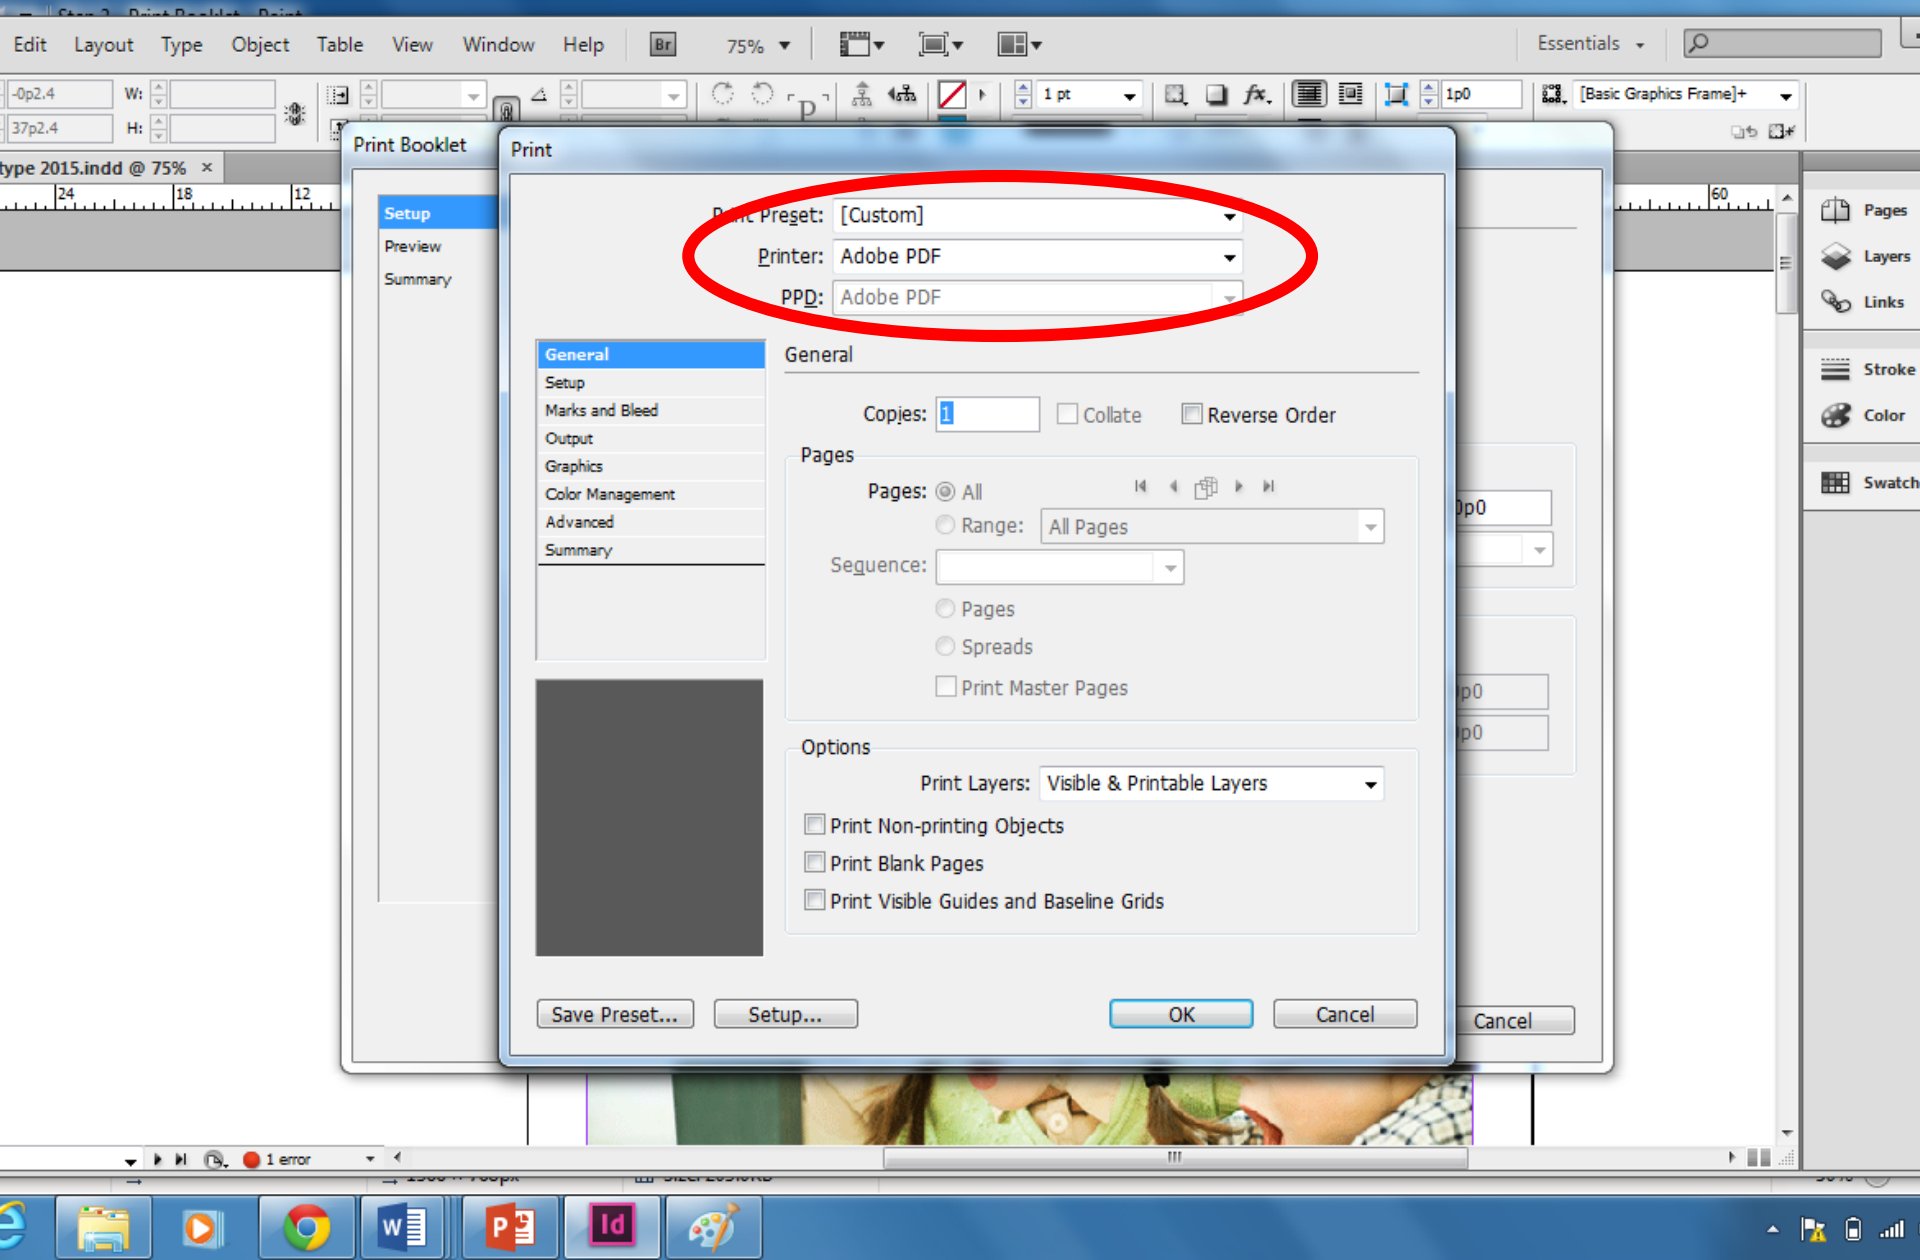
Edit Layout Type Object Table View Window Help Br 75% Essentials

-0p2.4 W:
37p2.4 H:

1 pt

1p0

[Basic Graphics Frame]+

type 2015.indd @ 75% ×

24 18 12 60

Print Booklet

Setup
Preview
Summary

Print

Print Preset: [Custom]
Printer: Adobe PDF
PPD: Adobe PDF

General
Setup
Marks and Bleed
Output
Graphics
Color Management
Advanced
Summary

General

Copies: 1 Collate Reverse Order

Pages

Pages: All
Range: All Pages
Sequence:
Pages
Spreads
Print Master Pages

Options

Print Layers: Visible & Printable Layers
Print Non-printing Objects
Print Blank Pages
Print Visible Guides and Baseline Grids

Save Preset... Setup... OK Cancel

Cancel

0p0
0p0
0p0

Pages
Layers
Links
Stroke
Color
Swatch

1 error